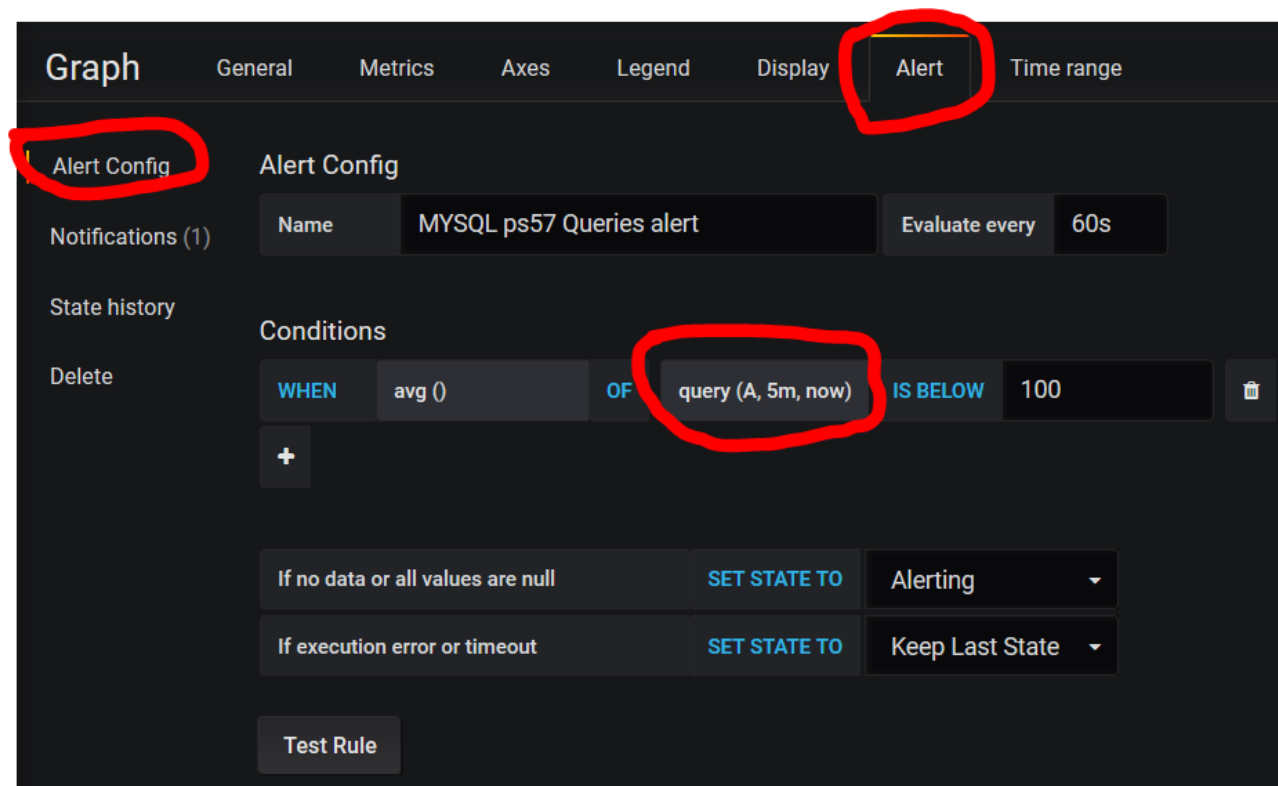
Graph General Metrics Axes Legend Display Alert Time range

Alert Config

Notifications (1)

State history

Delete

Alert Config

Name MYSQL ps57 Queries alert Evaluate every 60s

Conditions

WHEN avg () OF query (A, 5m, now) IS BELOW 100

+

If no data or all values are null SET STATE TO Alerting

If execution error or timeout SET STATE TO Keep Last State

Test Rule